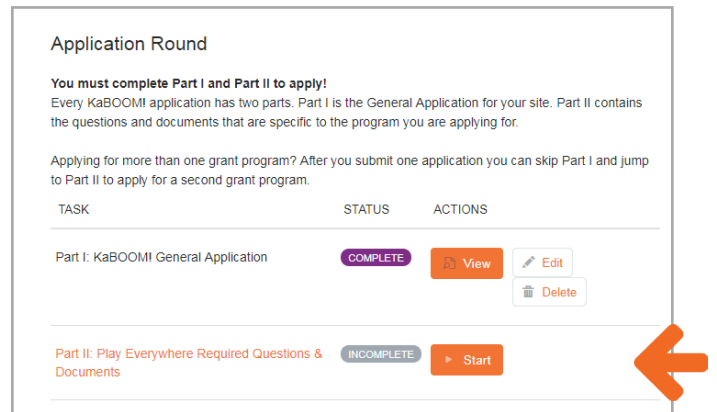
Application Round

**You must complete Part I and Part II to apply!**
Every KaBOOM! application has two parts. Part I is the General Application for your site. Part II contains the questions and documents that are specific to the program you are applying for.

Applying for more than one grant program? After you submit one application you can skip Part I and jump to Part II to apply for a second grant program.

| TASK | STATUS | ACTIONS |
|---|---|---|
| Part I: KaBOOM! General Application | COMPLETE | View Edit Delete |
| Part II: Play Everywhere Required Questions & Documents | INCOMPLETE | Start |